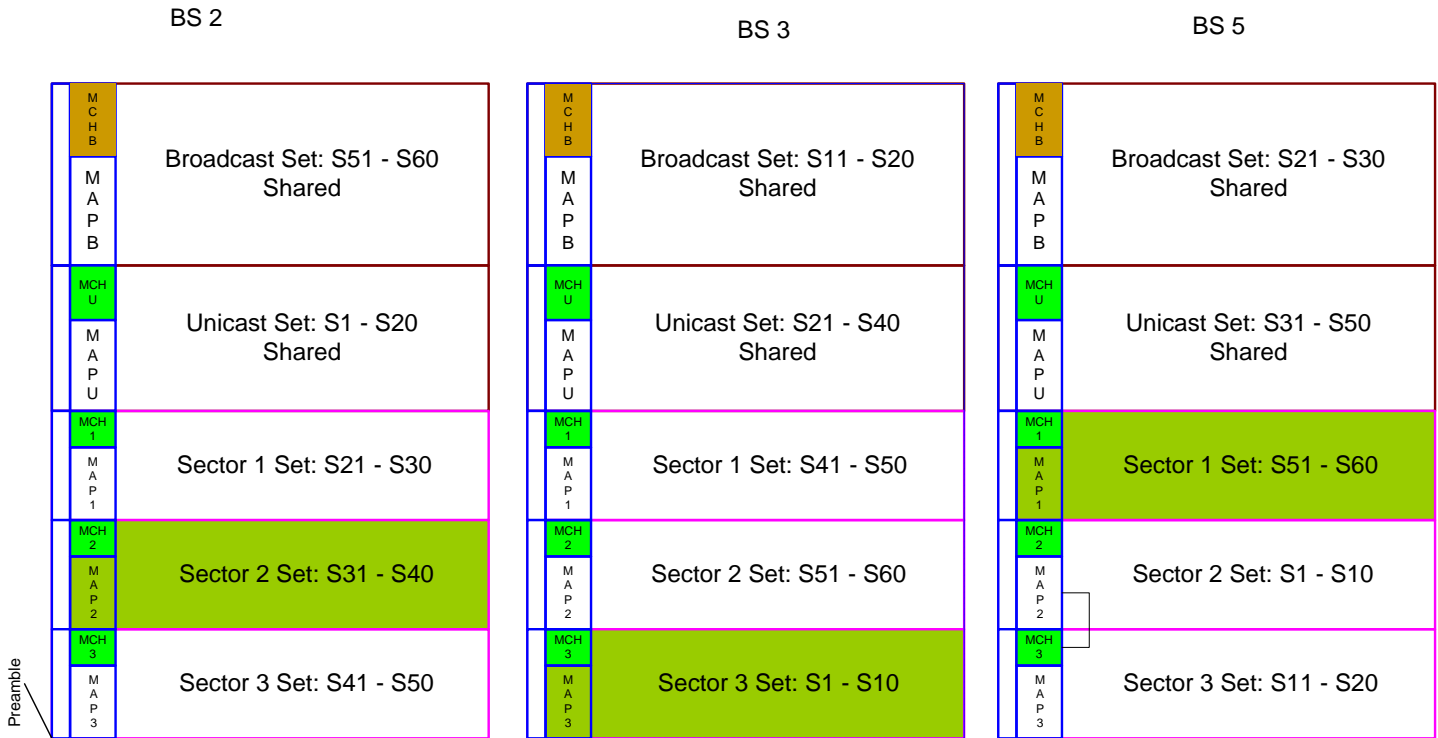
BS 2

MCHB
MAPB
Broadcast Set: S51 - S60
Shared

MCHU
MAPU
Unicast Set: S1 - S20
Shared

MCH1
MAP1
Sector 1 Set: S21 - S30

MCH2
MAP2
Sector 2 Set: S31 - S40

MCH3
MAP3
Sector 3 Set: S41 - S50

Preamble

BS 3

MCHB
MAPB
Broadcast Set: S11 - S20
Shared

MCHU
MAPU
Unicast Set: S21 - S40
Shared

MCH1
MAP1
Sector 1 Set: S41 - S50

MCH2
MAP2
Sector 2 Set: S51 - S60

MCH3
MAP3
Sector 3 Set: S1 - S10

BS 5

MCHB
MAPB
Broadcast Set: S21 - S30
Shared

MCHU
MAPU
Unicast Set: S31 - S50
Shared

MCH1
MAP1
Sector 1 Set: S51 - S60

MCH2
MAP2
Sector 2 Set: S1 - S10

MCH3
MAP3
Sector 3 Set: S11 - S20